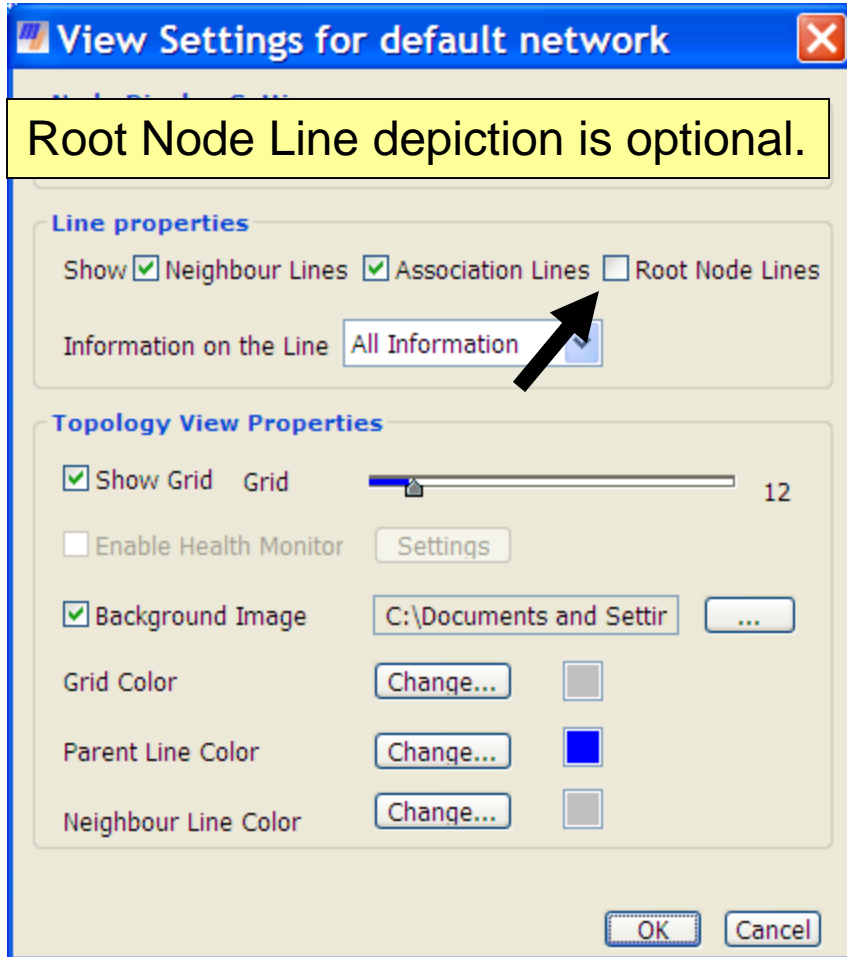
View Settings for default network

Node Display Settings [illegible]

Root Node Line depiction is optional.

Line properties

Show Neighbour Lines Association Lines Root Node Lines

Information on the Line All Information

Topology View Properties

Show Grid Grid 12

Enable Health Monitor Settings

Background Image C:\Documents and Settir ...

Grid Color Change...

Parent Line Color Change...

Neighbour Line Color Change...

OK Cancel